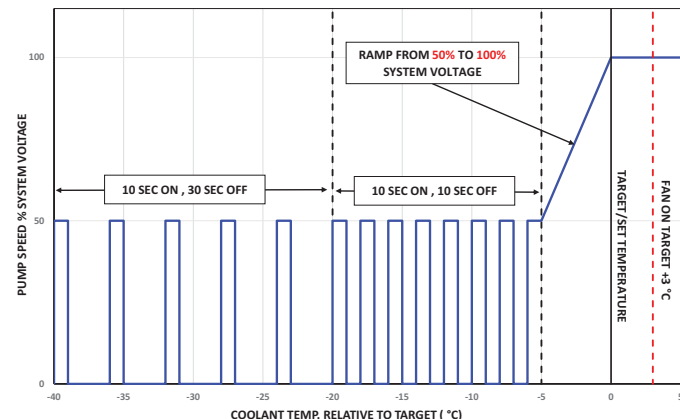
PUMP SPEED % SYSTEM VOLTAGE

100

50

0

RAMP FROM 50% TO 100% SYSTEM VOLTAGE

10 SEC ON , 30 SEC OFF

10 SEC ON , 10 SEC OFF

TARGET/SET TEMPERATURE

FAN ON TARGET +3 °C

-40 -35 -30 -25 -20 -15 -10 -5 0 5

COOLANT TEMP. RELATIVE TO TARGET ( °C)